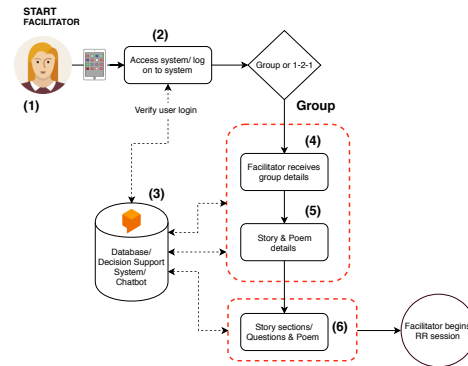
START
FACILITATOR

(1)

(2)

Access system/ log on to system

Group or 1-2-1

Group

Verify user login

(3)

Database/ Decision Support System/ Chatbot

(4)

Facilitator receives group details

(5)

Story & Poem details

(6)

Story sections/ Questions & Poem

Facilitator begins RR session